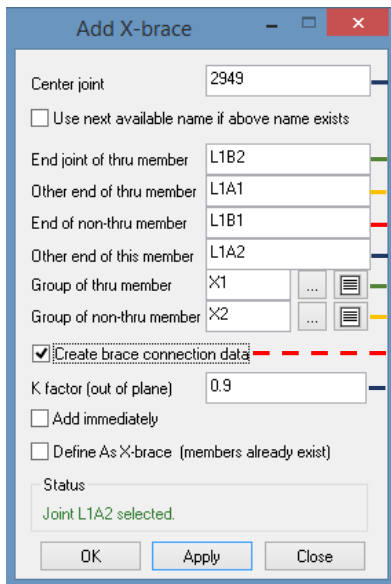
Add X-brace

Center joint 2949

Use next available name if above name exists

End joint of thru member L1B2

Other end of thru member L1A1

End of non-thru member L1B1

Other end of this member L1A2

Group of thru member X1 ...

Group of non-thru member X2 ...

Create brace connection data

K factor (out of plane) 0.9

Add immediately

Define As X-brace (members already exist)

Status

Joint L1A2 selected.

OK Apply Close